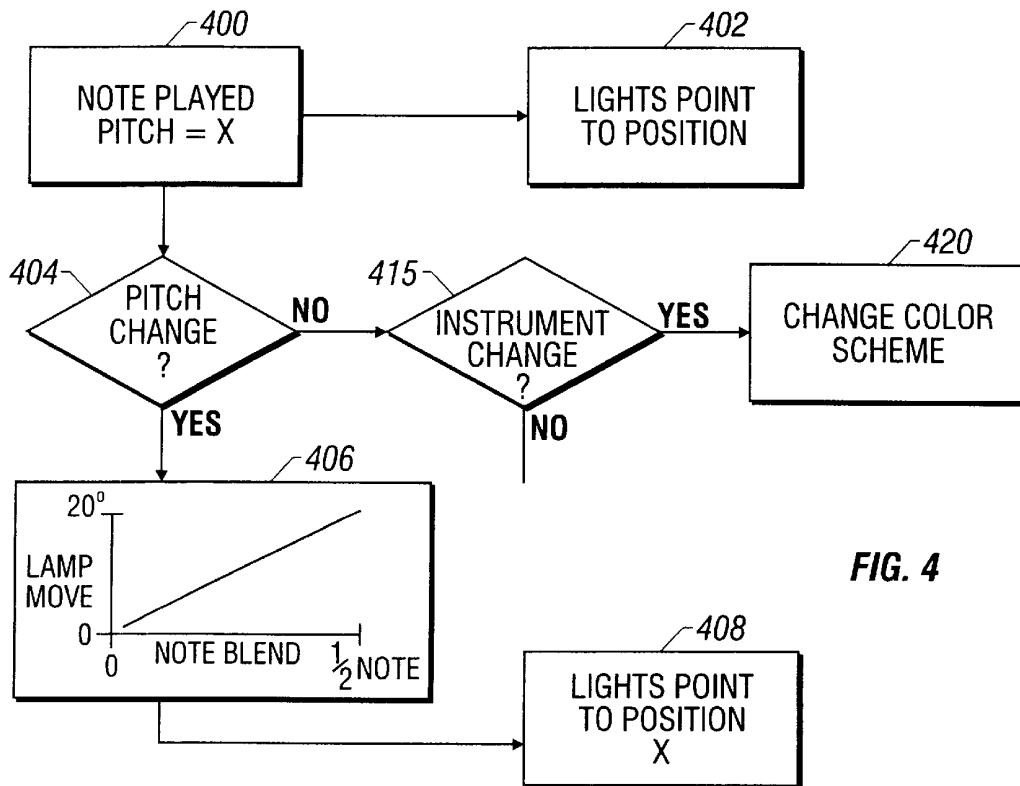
400
NOTE PLAYED
PITCH = X

402
LIGHTS POINT
TO POSITION

404
PITCH
CHANGE
?

NO

415
INSTRUMENT
CHANGE
?

YES

420
CHANGE COLOR
SCHEME

YES

NO

406
$20^o$
LAMP
MOVE
0
0
NOTE BLEND
$\frac{1}{2}$ NOTE

FIG. 4

408
LIGHTS POINT
TO POSITION
X